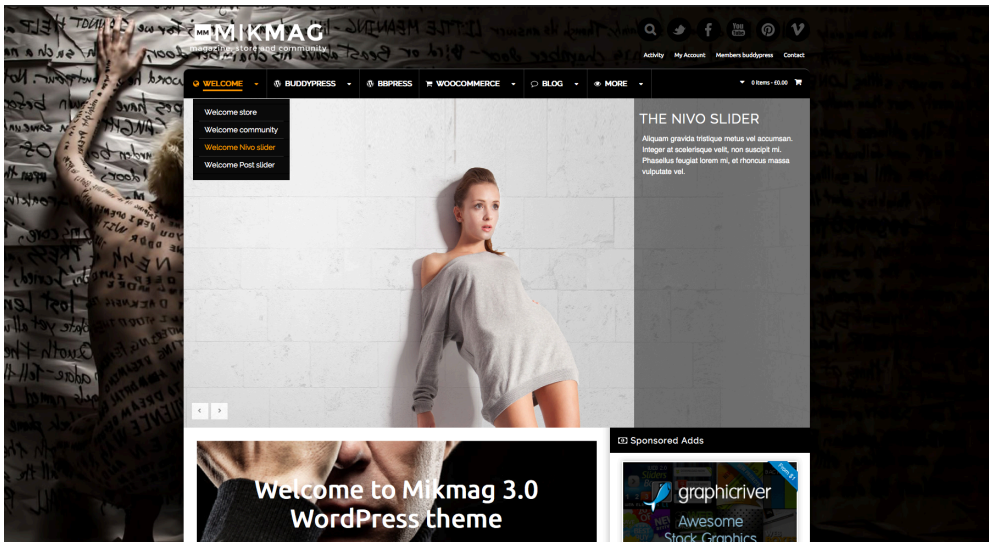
MM MIKMAG
magazine, store and community

Activity My Account Members buddypress Contact

WELCOME BUDDYPRESS BBPRESS WOOCOMMERCE BLOG MORE

0 items - £0.00

Welcome store
Welcome community
Welcome Nivo slider
Welcome Post slider

THE NIVO SLIDER
Aliquam gravida tristique metus vel accumsan. Integer at scelerisque velit, non suscipit mi. Phasellus feugiat lorem mi, et rhoncus massa vulputate vel.

Welcome to Mikmag 3.0 WordPress theme

Sponsored Adds

From $1

graphicriver
Awesome
Stock Graphics